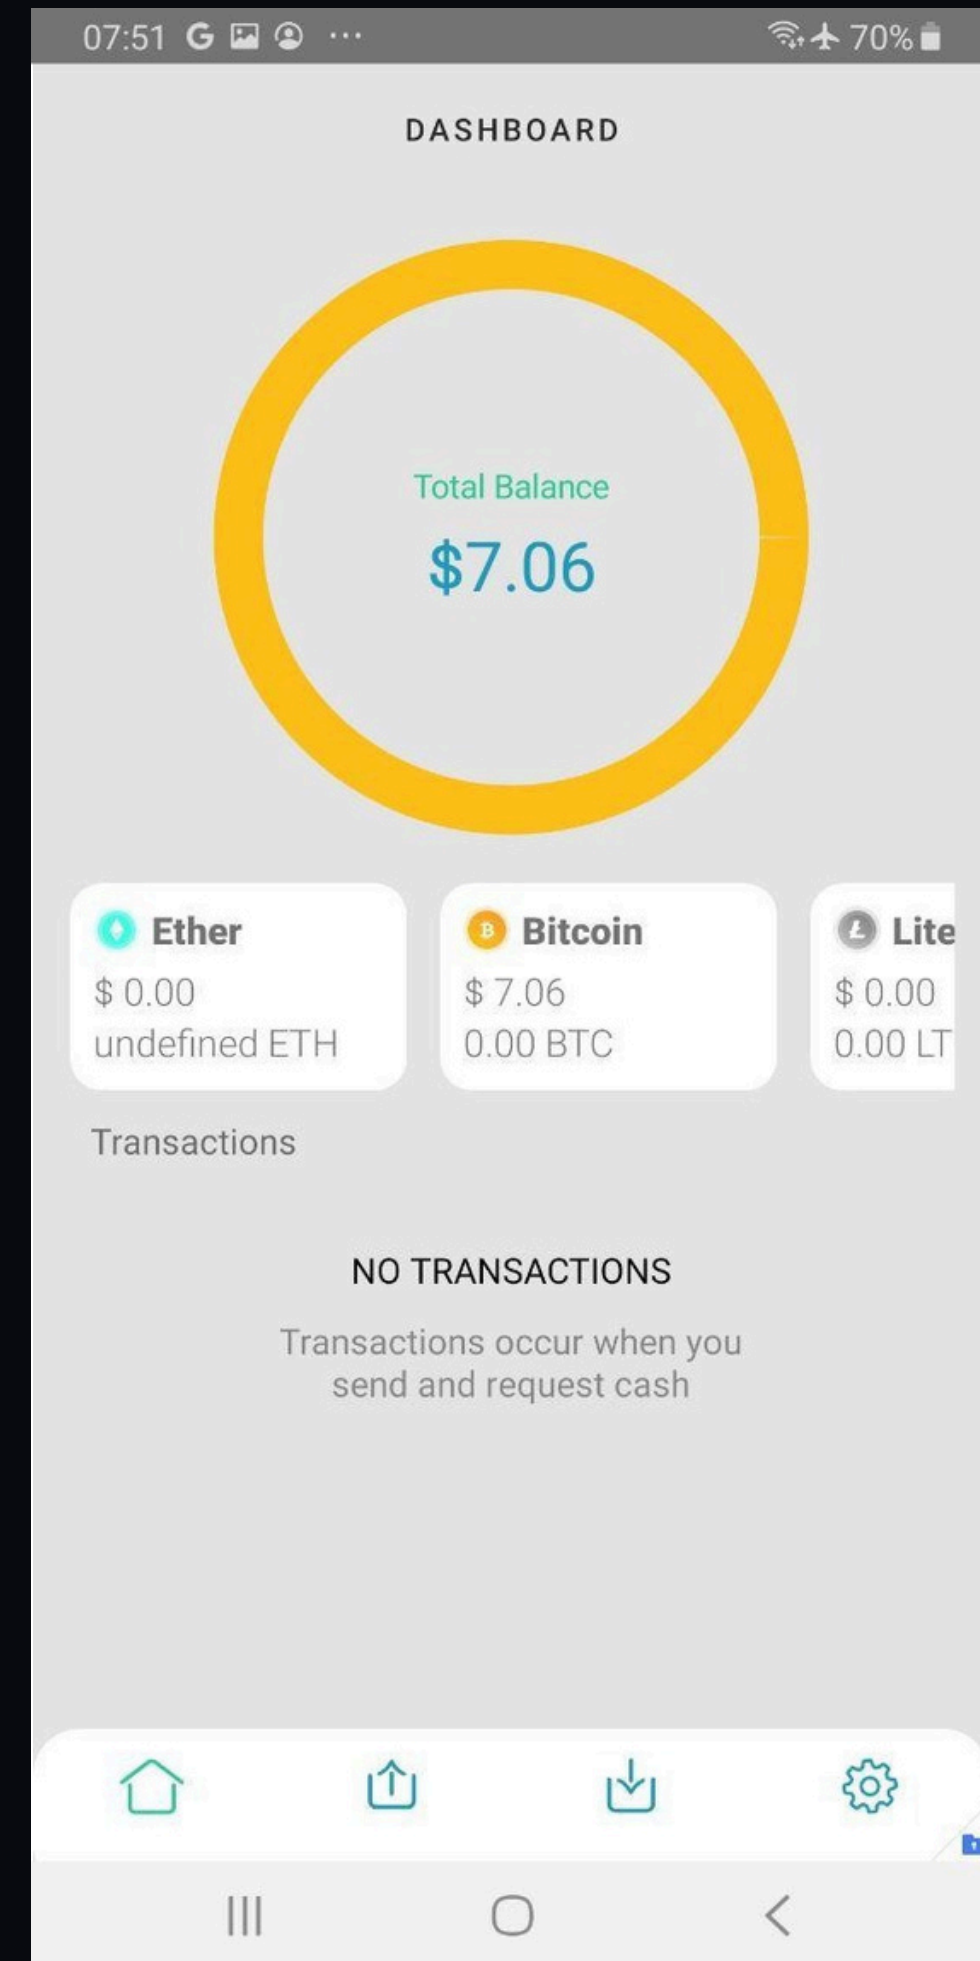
07:51 G ··· 70%

DASHBOARD

Total Balance
$7.06

Ether
$ 0.00
undefined ETH

Bitcoin
$ 7.06
0.00 BTC

Lite
$ 0.00
0.00 LT

Transactions

NO TRANSACTIONS

Transactions occur when you send and request cash